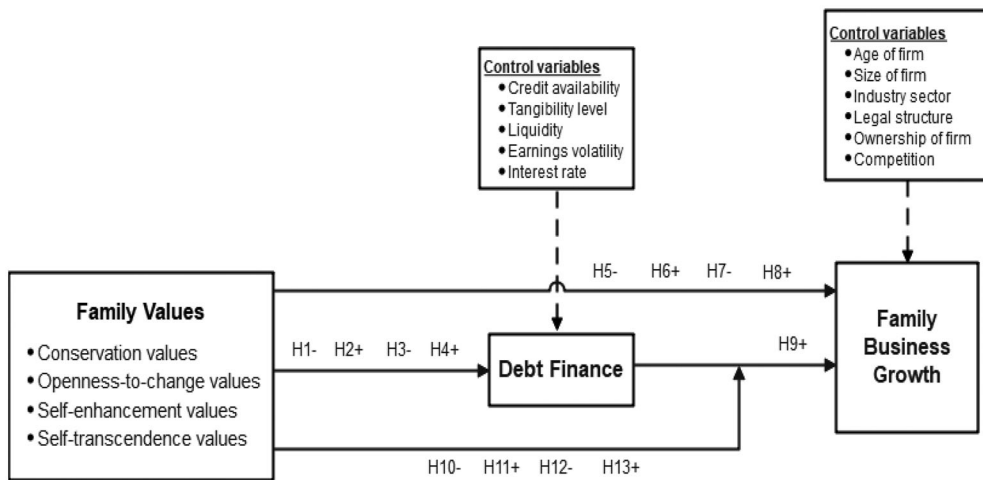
Control variables
• Credit availability
• Tangibility level
• Liquidity
• Earnings volatility
• Interest rate

Control variables
• Age of firm
• Size of firm
• Industry sector
• Legal structure
• Ownership of firm
• Competition

Family Values
• Conservation values
• Openness-to-change values
• Self-enhancement values
• Self-transcendence values

H5- H6+ H7- H8+

H1- H2+ H3- H4+

Debt Finance

H9+

Family Business Growth

H10- H11+ H12- H13+